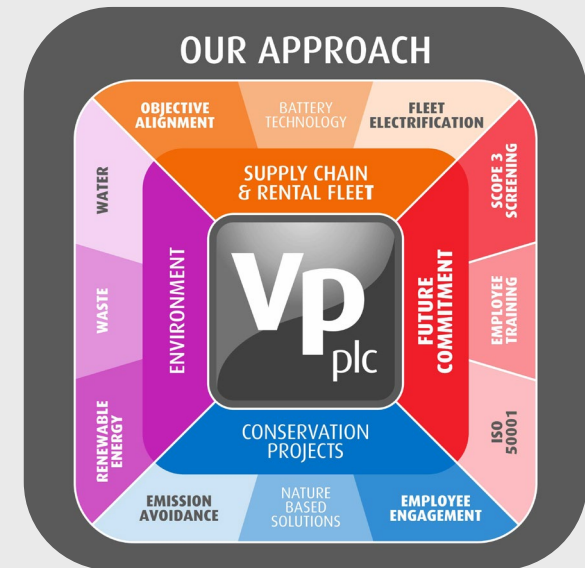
OUR APPROACH

OBJECTIVE ALIGNMENT

BATTERY TECHNOLOGY

FLEET ELECTRIFICATION

SUPPLY CHAIN & RENTAL FLEET

WATER

WASTE

RENEWABLE ENERGY

ENVIRONMENT

Vp plc

FUTURE COMMITMENT

SCOPE 3 SCREENING

EMPLOYEE TRAINING

ISO 50001

CONSERVATION PROJECTS

EMISSION AVOIDANCE

NATURE BASED SOLUTIONS

EMPLOYEE ENGAGEMENT